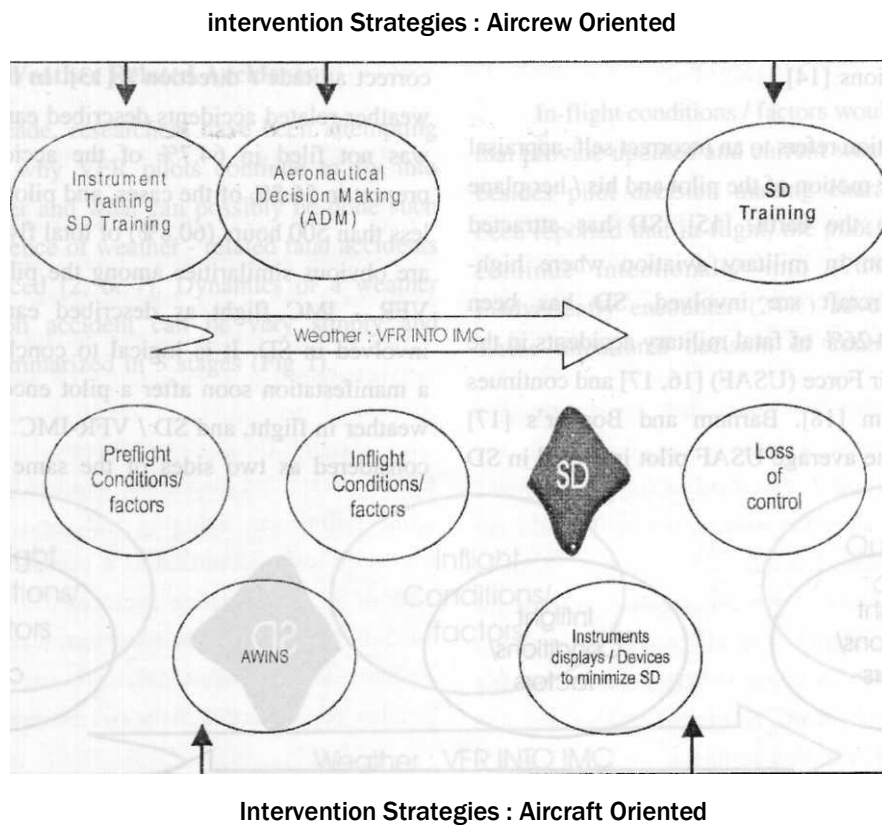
intervention Strategies : Aircrew Oriented

Instrument Training SD Training

Aeronautical Decision Making (ADM)

SD Training

Weather : VFR INTO IMC

Preflight Conditions/ factors

Inflight Conditions/ factors

SD

Loss of control

AWINS

Instruments displays / Devices to minimize SD

Intervention Strategies : Aircraft Oriented